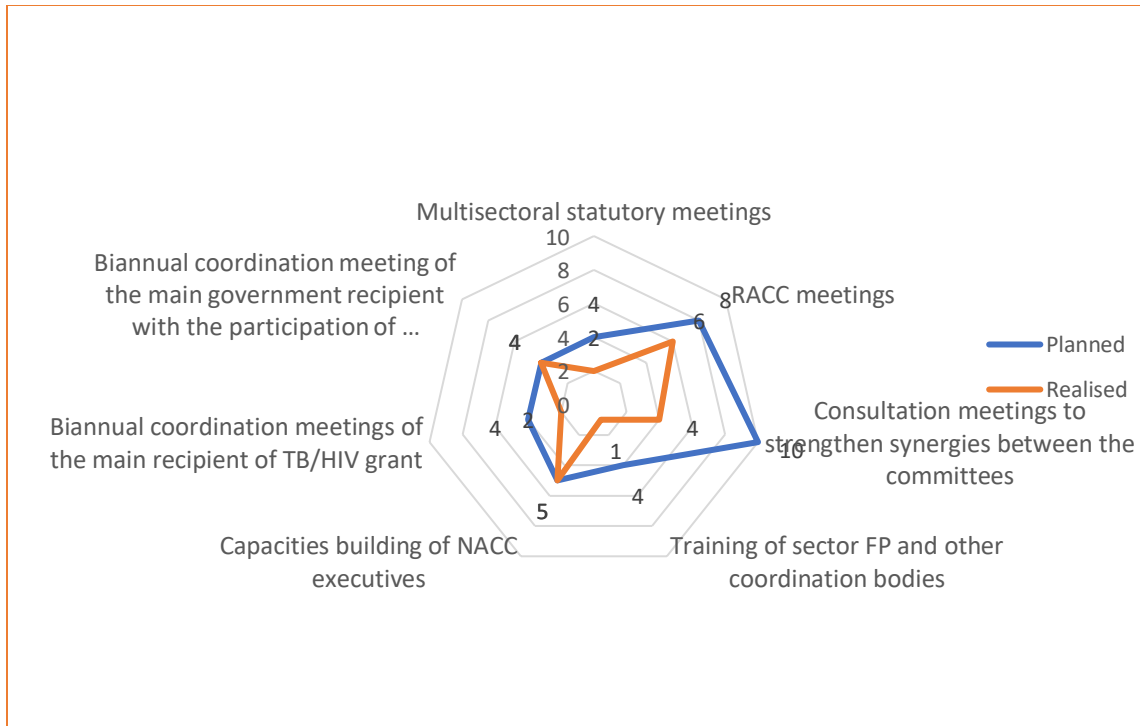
Multisectoral statutory meetings

10

8

6

4

2

0

4

2

Biannual coordination meeting of the main government recipient with the participation of ...

4

RACC meetings

8

6

Planned

Realised

Consultation meetings to strengthen synergies between the committees

10

4

1

Biannual coordination meetings of the main recipient of TB/HIV grant

4

2

4

5

Capacities building of NACC executives

Training of sector FP and other coordination bodies